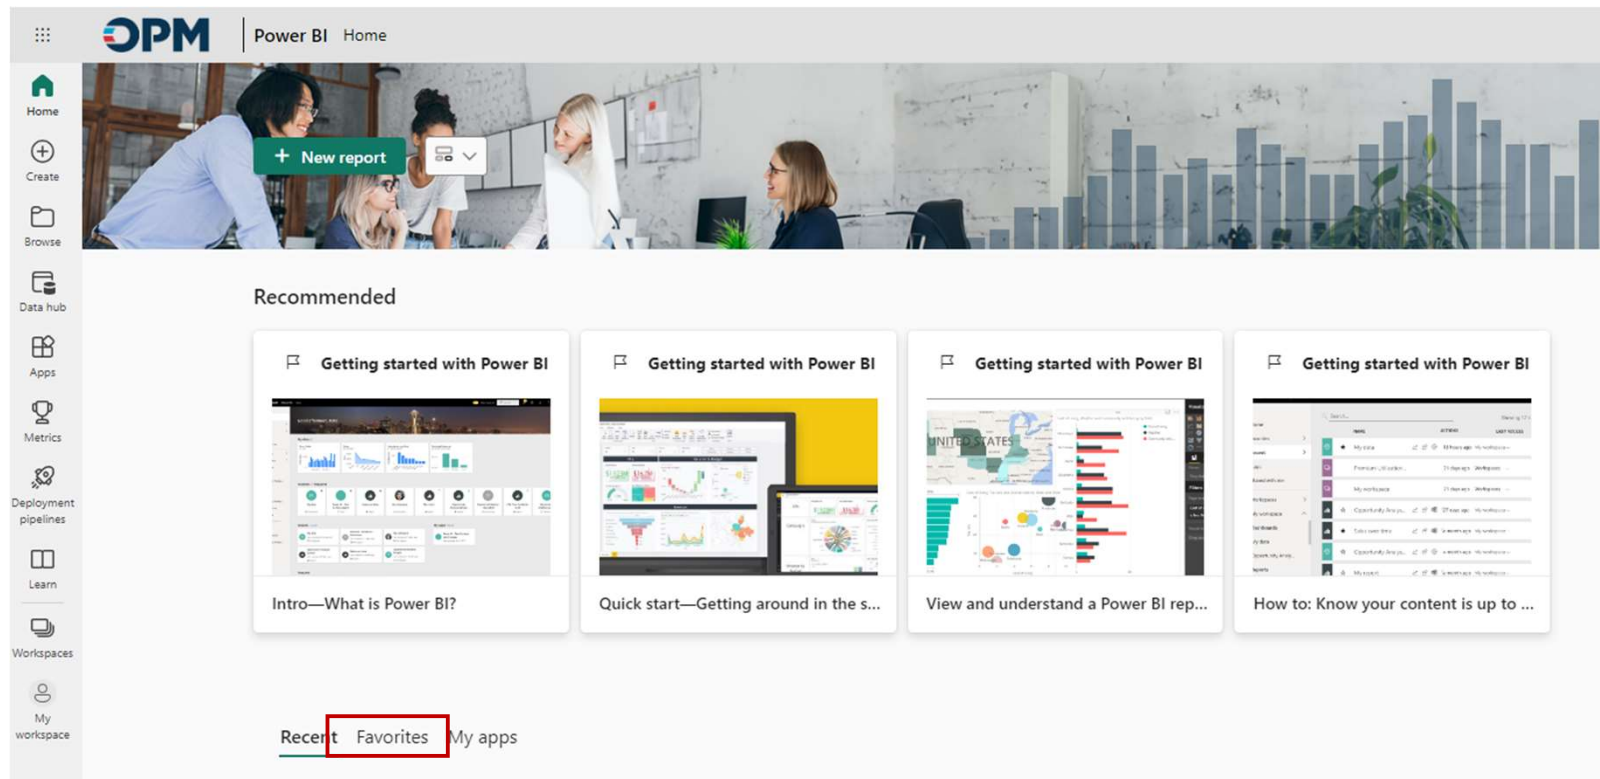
OPM | Power BI Home

Home
Create
Browse
Data hub
Apps
Metrics
Deployment pipelines
Learn
Workspaces
My workspace

+ New report

Recommended

Getting started with Power BI
Intro—What is Power BI?

Getting started with Power BI
Quick start—Getting around in the s...

Getting started with Power BI
View and understand a Power BI rep...

Getting started with Power BI
How to: Know your content is up to ...

Recent Favorites My apps